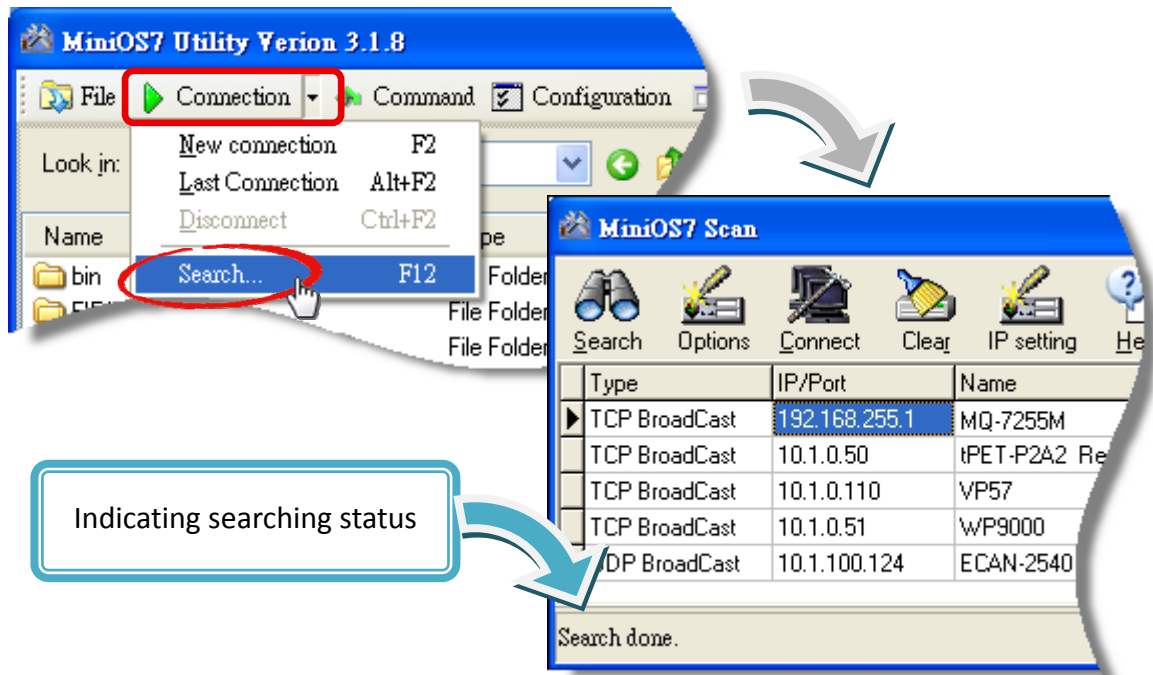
MiniOS7 Utility Verion 3.1.8

File Connection Command Configuration

Look in:

New connection F2
Last Connection Alt+F2
Disconnect Ctrl+F2
Search... F12

Name
bin
FI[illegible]

ype
Folder
File Folder
File Folder

MiniOS7 Scan

Search Options Connect Clear IP setting He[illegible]

| Type | IP/Port | Name |
|---|---|---|
| TCP BroadCast | 192.168.255.1 | MQ-7255M |
| TCP BroadCast | 10.1.0.50 | tPET-P2A2 Re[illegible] |
| TCP BroadCast | 10.1.0.110 | VP57 |
| TCP BroadCast | 10.1.0.51 | WP9000 |
| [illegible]DP BroadCast | 10.1.100.124 | ECAN-2540 |

Search done.

Indicating searching status